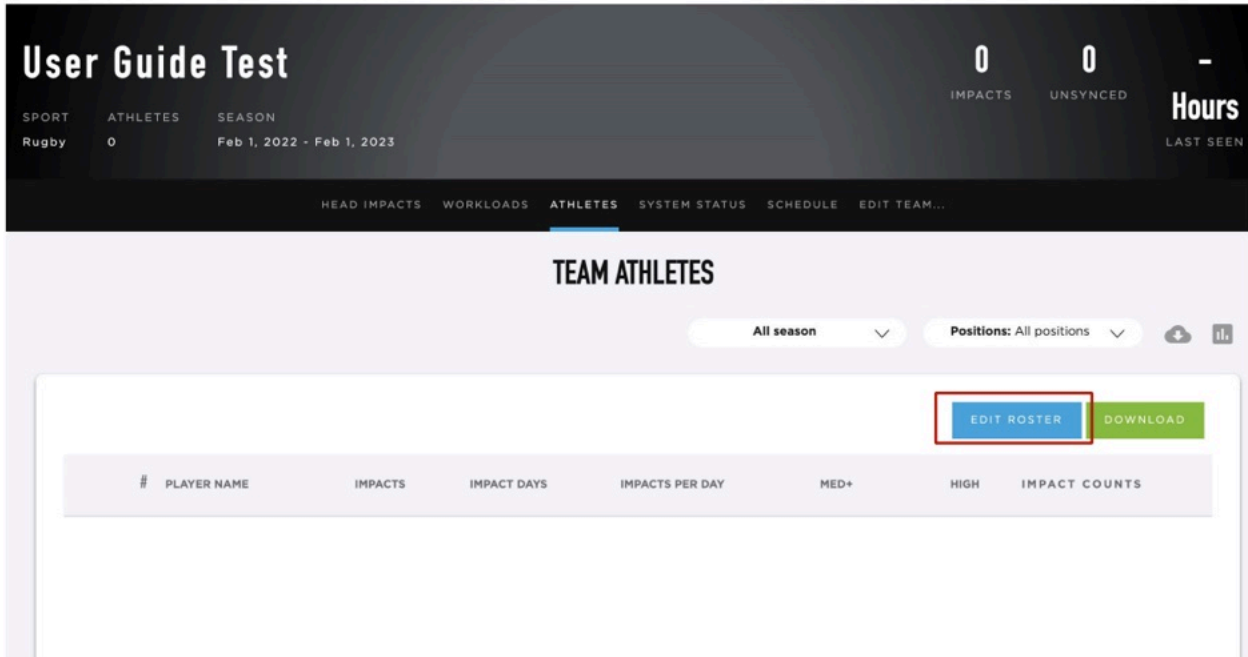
User Guide Test

SPORT
Rugby

ATHLETES
0

SEASON
Feb 1, 2022 - Feb 1, 2023

0
IMPACTS

0
UNSYNCED

-
Hours
LAST SEEN

HEAD IMPACTS WORKLOADS ATHLETES SYSTEM STATUS SCHEDULE EDIT TEAM...

TEAM ATHLETES

All season

Positions: All positions

EDIT ROSTER DOWNLOAD

| # | PLAYER NAME | IMPACTS | IMPACT DAYS | IMPACTS PER DAY | MED+ | HIGH | IMPACT COUNTS |
|---|---|---|---|---|---|---|---|